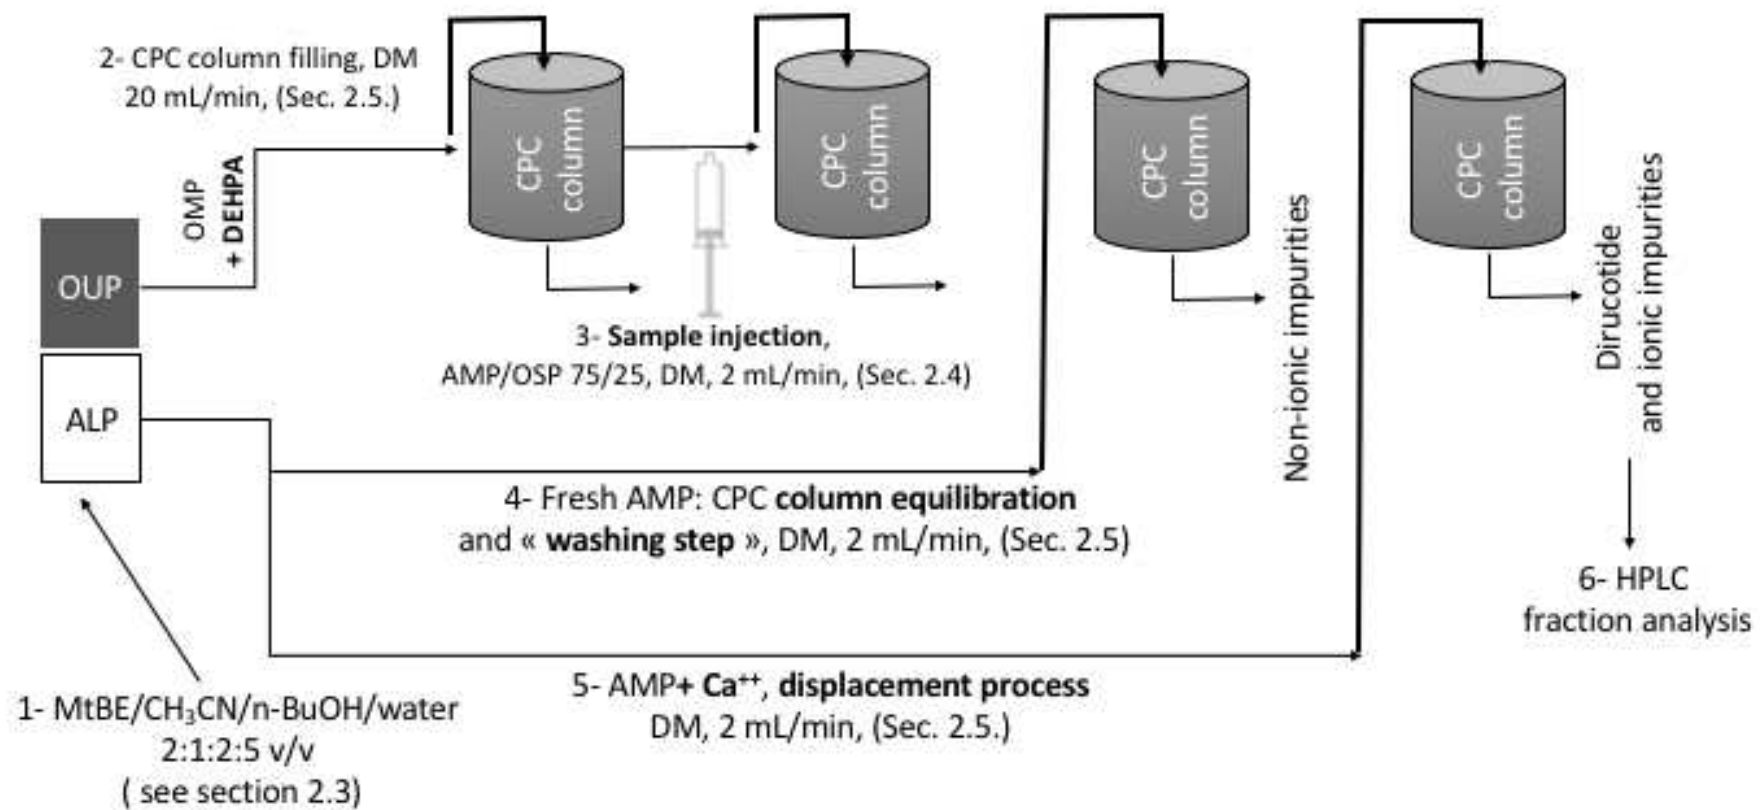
2- CPC column filling, DM
20 mL/min, (Sec. 2.5.)

CPC column

CPC column

CPC column

CPC column

OMP
+ DEHPA

OUP

ALP

3- Sample injection,
AMP/OSP 75/25, DM, 2 mL/min, (Sec. 2.4)

Non-ionic impurities

Dirucotide and ionic impurities

4- Fresh AMP: CPC column equilibration and « washing step », DM, 2 mL/min, (Sec. 2.5)

6- HPLC
fraction analysis

5- AMP+ Ca$^{++}$, displacement process
DM, 2 mL/min, (Sec. 2.5.)

1- MtBE/$CH_3CN$/n-BuOH/water
2:1:2:5 v/v
( see section 2.3)